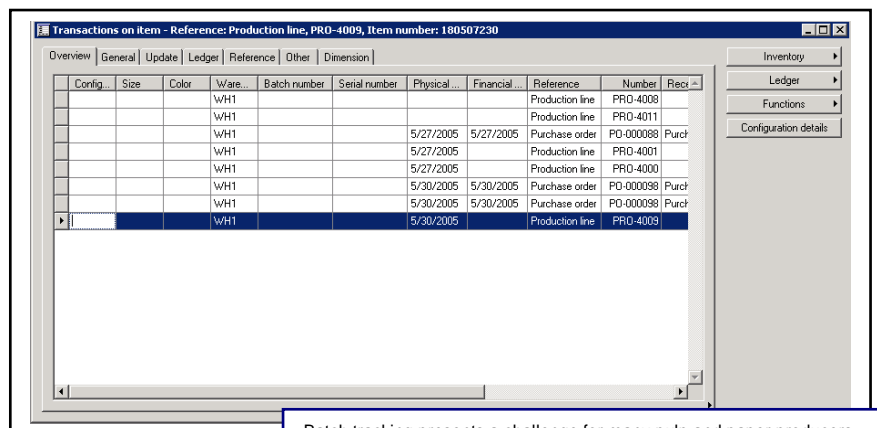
Transactions on item - Reference: Production line, PRO-4009, Item number: 180507230

Overview | General | Update | Ledger | Reference | Other | Dimension

| Config... | Size | Color | Ware... | Batch number | Serial number | Physical ... | Financial ... | Reference | Number | Rece |
|---|---|---|---|---|---|---|---|---|---|---|
| | | | WH1 | | | | | Production line | PRO-4008 | |
| | | | WH1 | | | | | Production line | PRO-4011 | |
| | | | WH1 | | | 5/27/2005 | 5/27/2005 | Purchase order | PO-000088 | Purch |
| | | | WH1 | | | 5/27/2005 | | Production line | PRO-4001 | |
| | | | WH1 | | | 5/27/2005 | | Production line | PRO-4000 | |
| | | | WH1 | | | 5/30/2005 | 5/30/2005 | Purchase order | PO-000098 | Purch |
| | | | WH1 | | | 5/30/2005 | 5/30/2005 | Purchase order | PO-000098 | Purch |
| | | | WH1 | | | 5/30/2005 | | Production line | PRO-4009 | |

Inventory
Ledger
Functions
Configuration details

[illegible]